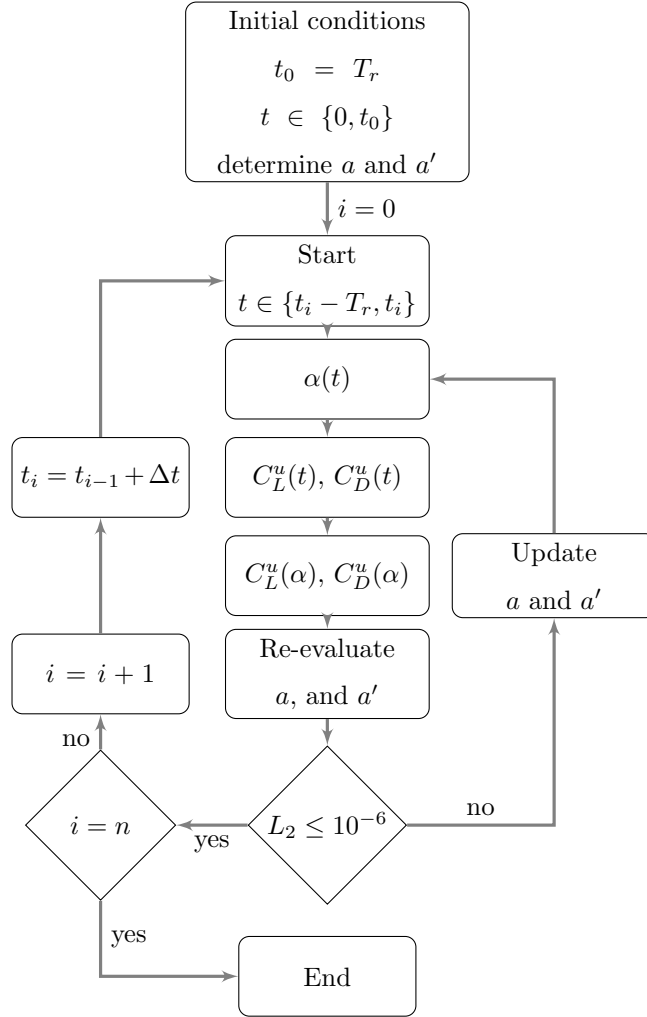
Initial conditions

$t_0 = T_r$

$t \in \{0, t_0\}$

determine $a$ and $a'$

$i = 0$

Start

$t \in \{t_i - T_r, t_i\}$

$\alpha(t)$

$C_L^u(t)$, $C_D^u(t)$

$C_L^u(\alpha)$, $C_D^u(\alpha)$

Re-evaluate

$a$, and $a'$

$L_2 \leq 10^{-6}$

no

Update

$a$ and $a'$

yes

$i = n$

no

$i = i + 1$

$t_i = t_{i-1} + \Delta t$

yes

End